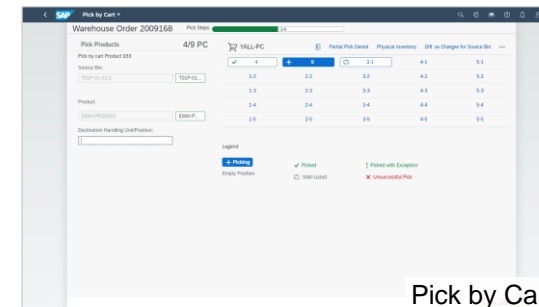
Pick by Cart

Warehouse Order 2009168 Pick Steps 2/4

Pick Products 4/9 PC

Pick by cart Product 933

Source Bin:

TSCP-01

Product:

EWM-P

Destination Handling Unit/Position:

YALL-PC

Partial Pick Denial Physical Inventory Diff. as Changes for Source Bin

| 1 | 2 | 3-1 | 4-1 | 5-1 |
|---|---|---|---|---|
| 1-2 | 2-2 | 3-2 | 4-2 | 5-2 |
| 1-3 | 2-3 | 3-3 | 4-3 | 5-3 |
| 1-4 | 2-4 | 3-4 | 4-4 | 5-4 |
| 1-5 | 2-5 | 3-5 | 4-5 | 5-5 |

Legend

Picking Picked Picked with Exception

Empty Position Wait-Listed Unsuccessful Pick

Pick by Ca